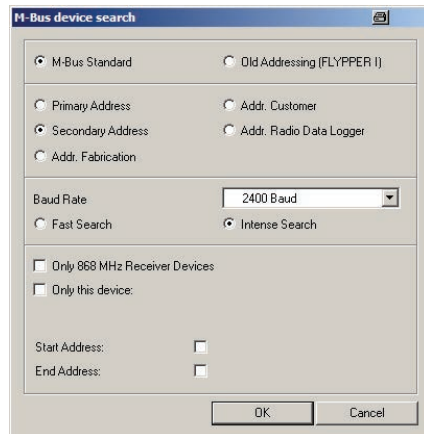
M-Bus device search

M-Bus Standard

Old Addressing (FLYPPER I)

Primary Address

Addr. Customer

Secondary Address

Addr. Radio Data Logger

Addr. Fabrication

Baud Rate

2400 Baud

Fast Search

Intense Search

Only 868 MHz Receiver Devices

Only this device:

Start Address:

End Address:

OK

Cancel